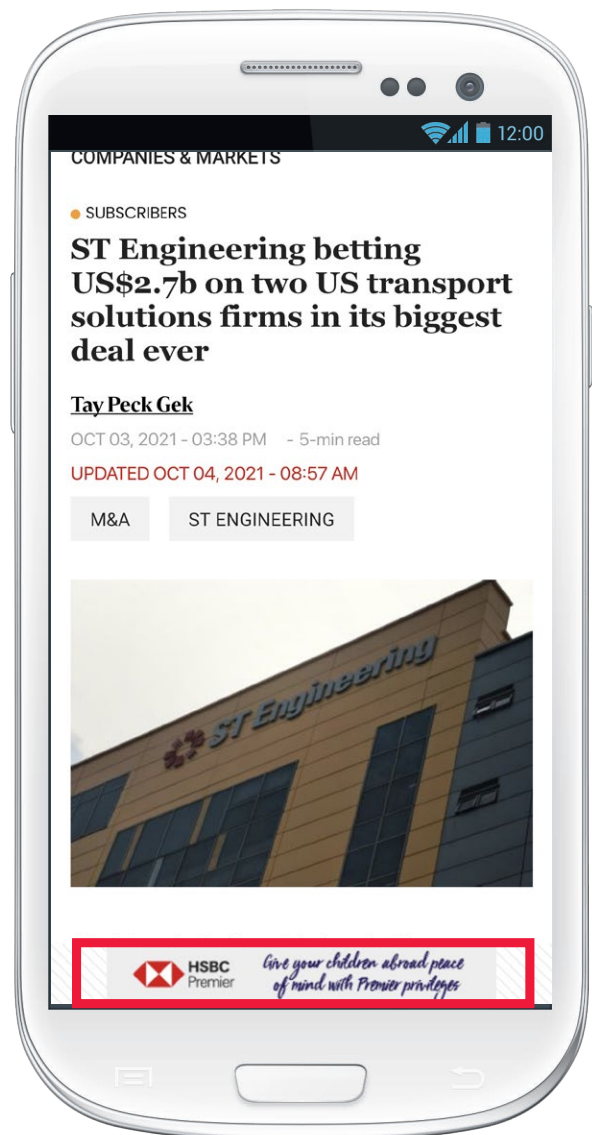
12:00

COMPANIES & MARKETS

SUBSCRIBERS

ST Engineering betting US$2.7b on two US transport solutions firms in its biggest deal ever

Tay Peck Gek

OCT 03, 2021 - 03:38 PM - 5-min read

UPDATED OCT 04, 2021 - 08:57 AM

M&A

ST ENGINEERING

ST Engineering

HSBC Premier

Give your children abroad peace of mind with Premier privileges